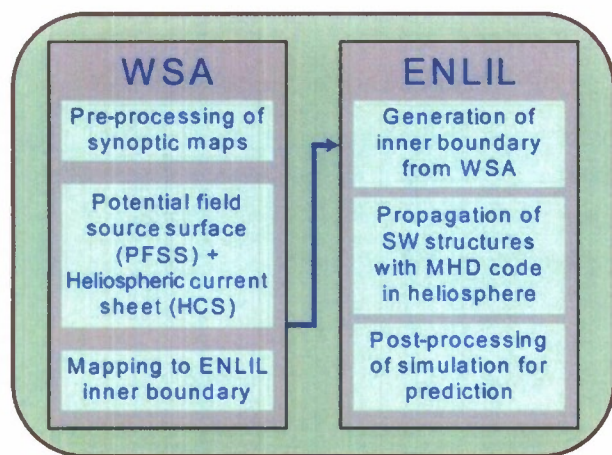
WSA

Pre-processing of synoptic maps

Potential field source surface (PFSS) + Heliospheric current sheet (HCS)

Mapping to ENLIL inner boundary

ENLIL

Generation of inner boundary from WSA

Propagation of SW structures with MHD code in heliosphere

Post-processing of simulation for prediction